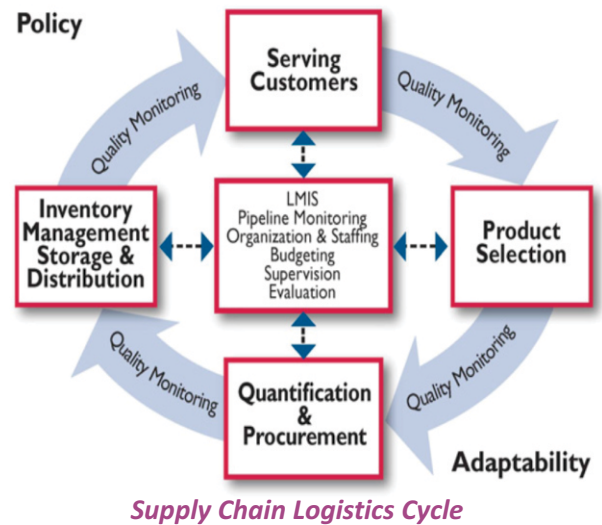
Policy

Serving Customers

Quality Monitoring

Quality Monitoring

Inventory Management Storage & Distribution

LMIS
Pipeline Monitoring
Organization & Staffing
Budgeting
Supervision
Evaluation

Product Selection

Quality Monitoring

Quality Monitoring

Quantification & Procurement

Adaptability

Supply Chain Logistics Cycle